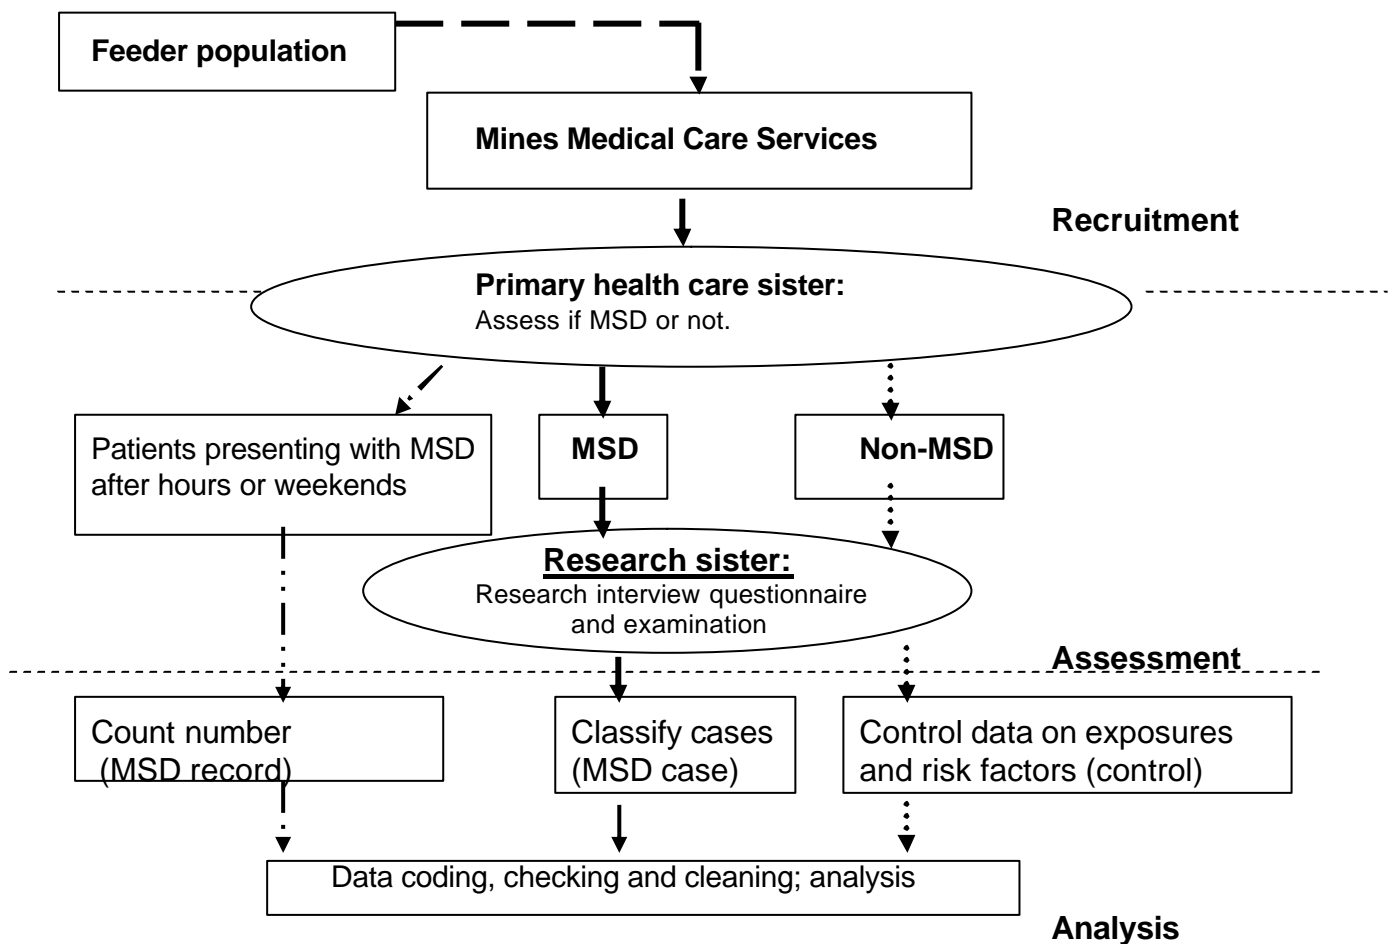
Feeder population

Mines Medical Care Services

Recruitment

Primary health care sister:
Assess if MSD or not.

Patients presenting with MSD after hours or weekends

MSD

Non-MSD

Research sister:
Research interview questionnaire and examination

Assessment

Count number (MSD record)

Classify cases (MSD case)

Control data on exposures and risk factors (control)

Data coding, checking and cleaning; analysis

Analysis